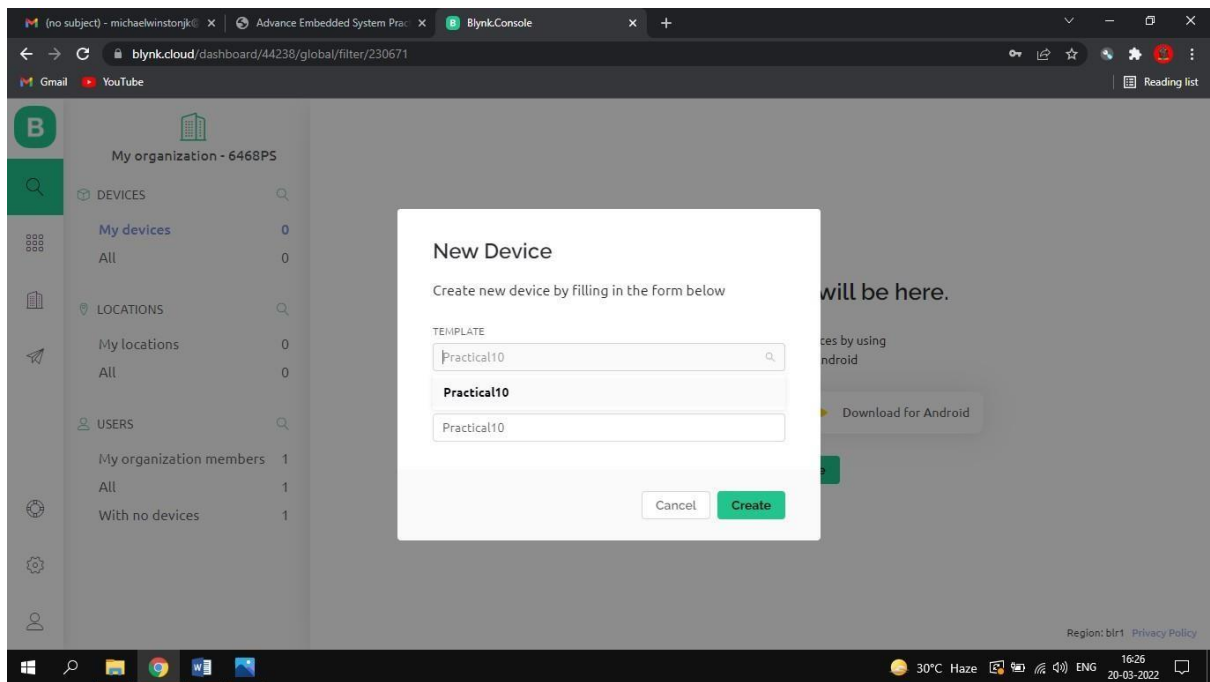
(no subject) - michaelwinstonjk@ ×
Advance Embedded System Prac ×
Blynk.Console ×
+

blynk.cloud/dashboard/44238/global/filter/230671

Gmail
YouTube
Reading list

B

My organization - 6468PS

DEVICES
My devices 0
All 0

LOCATIONS
My locations 0
All 0

USERS
My organization members 1
All 1
With no devices 1

New Device

Create new device by filling in the form below

TEMPLATE
Practical10

Practical10

Practical10

Cancel
Create

will be here.

ces by using
ndroid

Download for Android

Region: blr1 Privacy Policy

30°C Haze ENG 16:26 20-03-2022